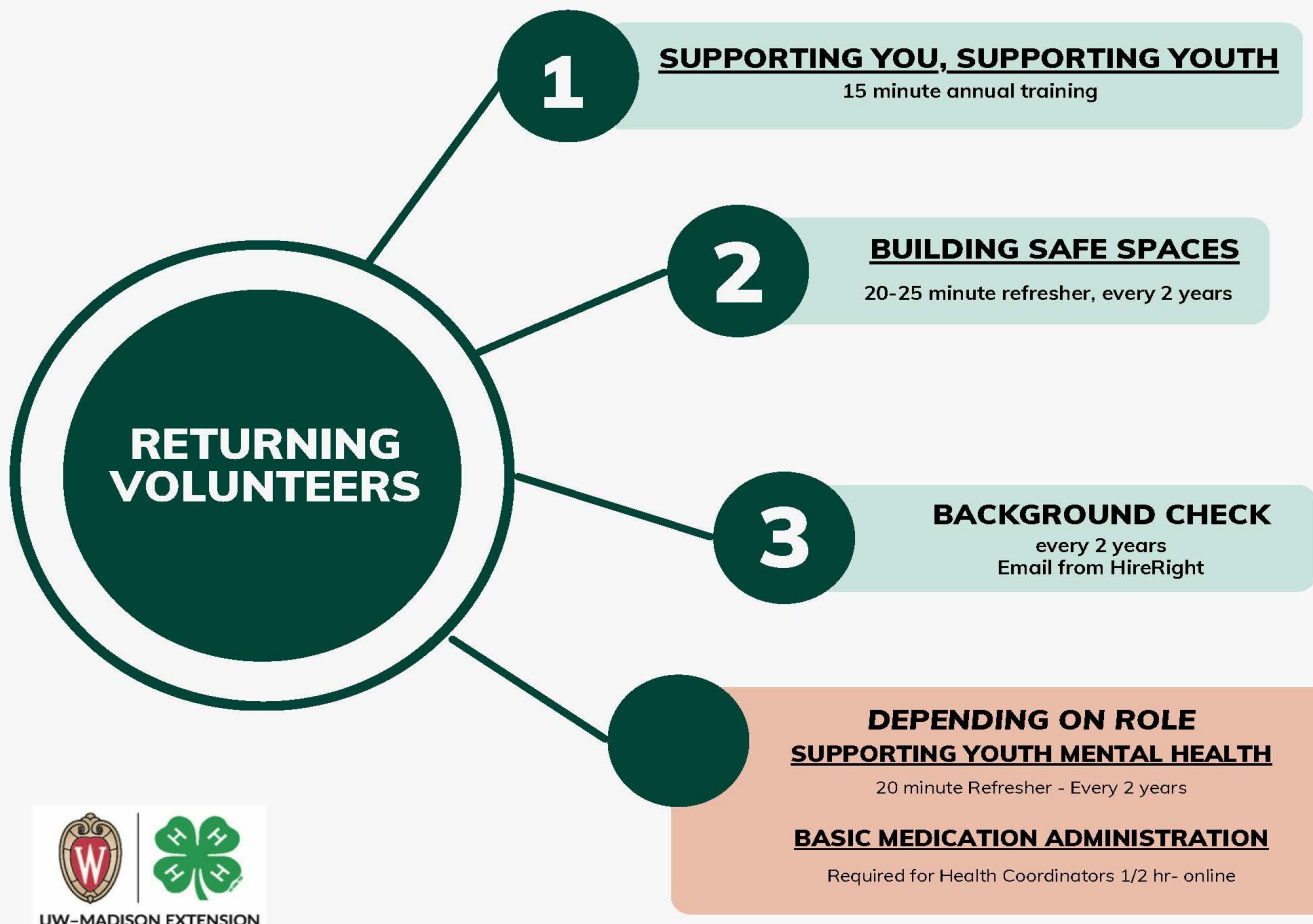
RETURNING VOLUNTEERS

1
SUPPORTING YOU, SUPPORTING YOUTH
15 minute annual training

2
BUILDING SAFE SPACES
20-25 minute refresher, every 2 years

3
BACKGROUND CHECK
every 2 years
Email from HireRight

DEPENDING ON ROLE
SUPPORTING YOUTH MENTAL HEALTH
20 minute Refresher - Every 2 years

BASIC MEDICATION ADMINISTRATION
Required for Health Coordinators 1/2 hr- online

W
H H H H
UW-MADISON EXTENSION